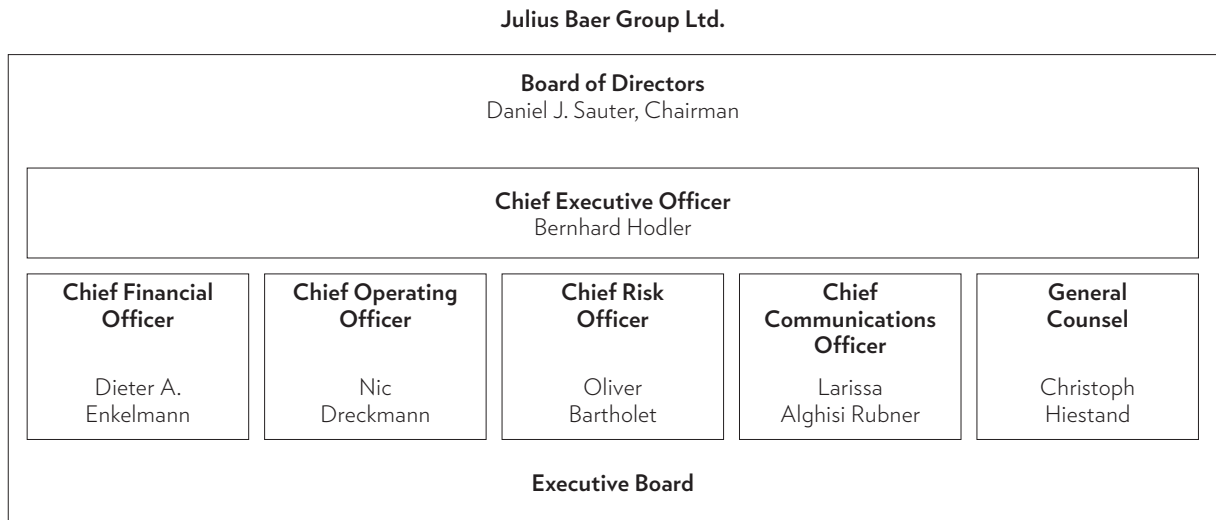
Julius Baer Group Ltd.

Board of Directors
Daniel J. Sauter, Chairman

Chief Executive Officer
Bernhard Hodler

Chief Financial Officer
Dieter A. Enkelmann

Chief Operating Officer
Nic Dreckmann

Chief Risk Officer
Oliver Bartholet

Chief Communications Officer
Larissa Alghisi Rubner

General Counsel
Christoph Hiestand

Executive Board